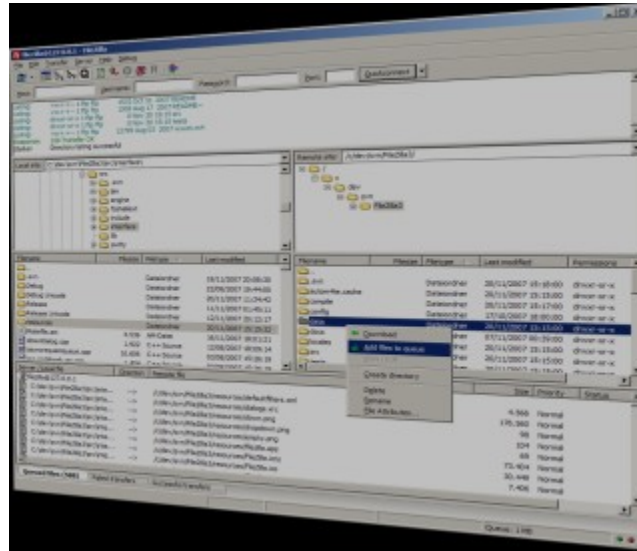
Host: Username: Password: Port: Quickconnect

Local site:
Remote site:

Filename Filesize Filetype Last modified
Filename Filesize Filetype Last modified Permissions

Download
Add files to queue
Create directory
Delete
Rename
File Attributes...

Size Priority Status
Normal
Normal
Normal
Normal
Normal
Normal
Normal
Normal

Queued files Failed transfers Successful transfers

Queue: